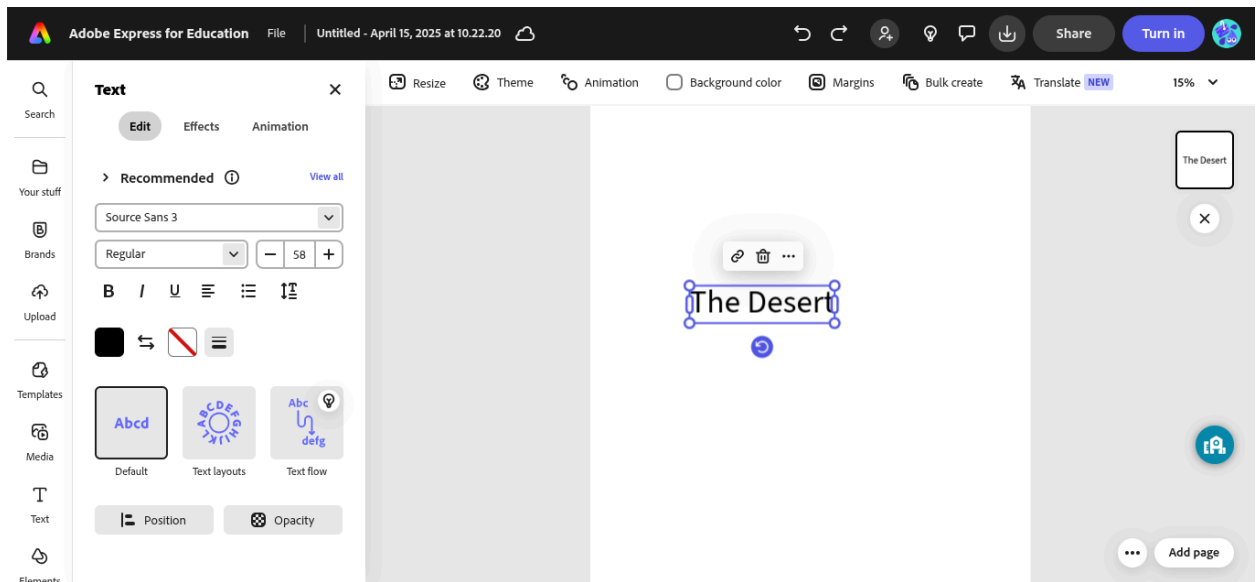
Adobe Express for Education File Untitled - April 15, 2025 at 10.22.20

Share Turn in

Search

Your stuff

Brands

Upload

Templates

Media

Text

Elements

Text

Edit Effects Animation

Recommended View all

Source Sans 3

Regular 58

B I U

Abcd Default

ABCDEFGHIJKL Text layouts

Abc defg Text flow

Position Opacity

Resize Theme Animation Background color Margins Bulk create Translate NEW 15%

The Desert

The Desert

Add page